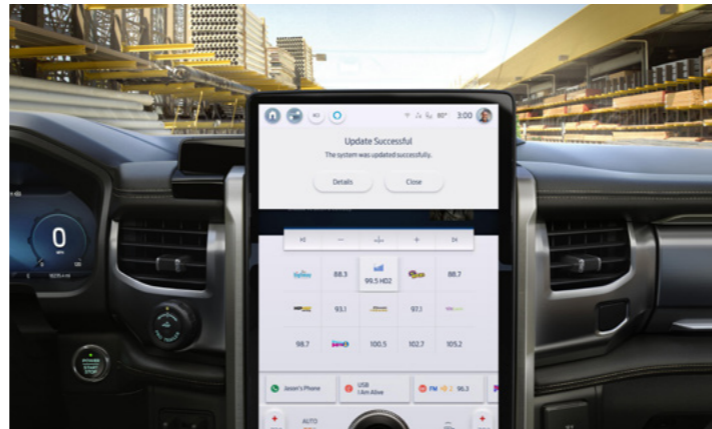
80° 3:00

Update Successful

The system was updated successfully.

Details

Close

0

88.3

99.5 HD2

88.7

93.1

97.1

98.7

100.5

102.7

105.2

Jason's Phone

USB
I Am Alive

FM 96.3

AUTO

POWER
START
STOP